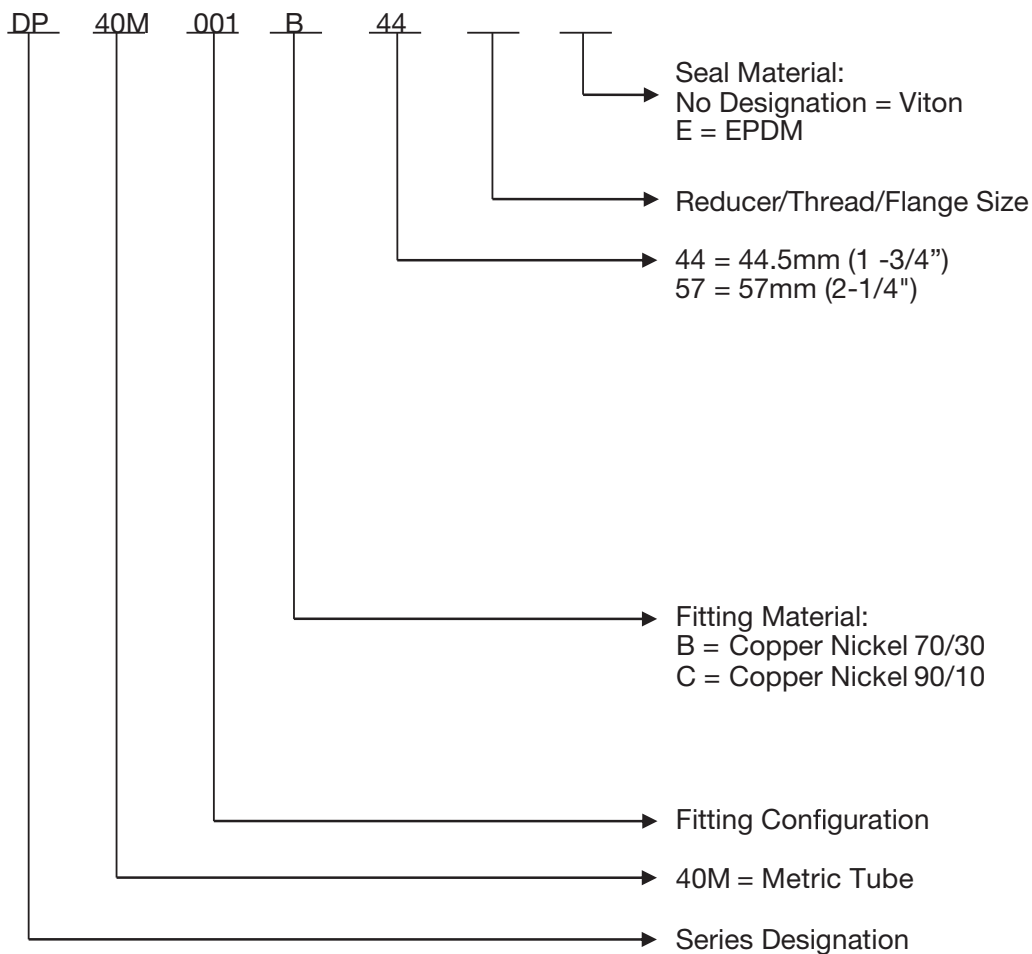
DP 40M 001 B 44 ___ ___

Seal Material:
No Designation = Viton
E = EPDM

Reducer/Thread/Flange Size

44 = 44.5mm (1 -3/4")
57 = 57mm (2-1/4")

Fitting Material:
B = Copper Nickel 70/30
C = Copper Nickel 90/10

Fitting Configuration

40M = Metric Tube

Series Designation